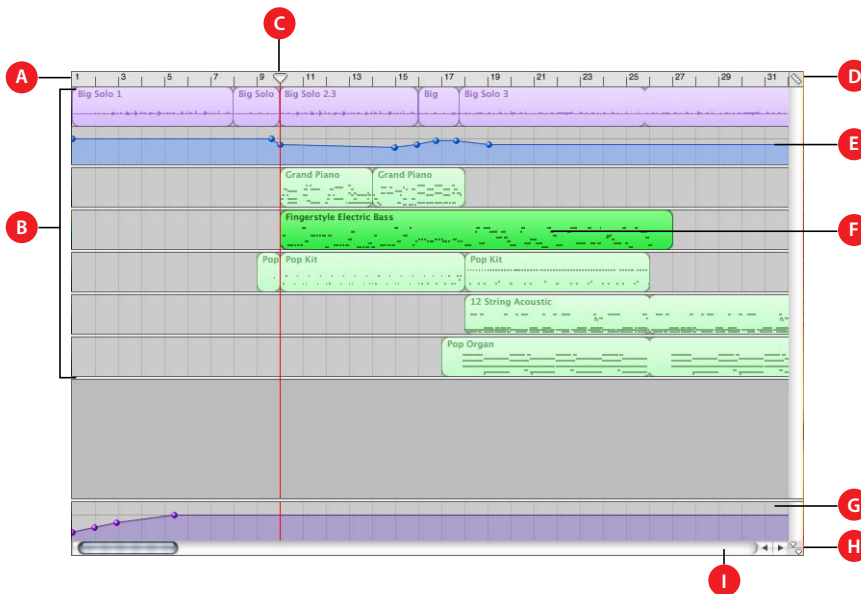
C

A 1 3 5 7 9 11 13 15 17 19 21 23 25 27 29 31 D

Big Solo 1
Big Solo
Big Solo 2.3
Big
Big Solo 3

E

B

Grand Piano
Grand Piano

Fingerstyle Electric Bass

F

Pop
Pop Kit
Pop Kit

12 String Acoustic

Pop Organ

G

H

I